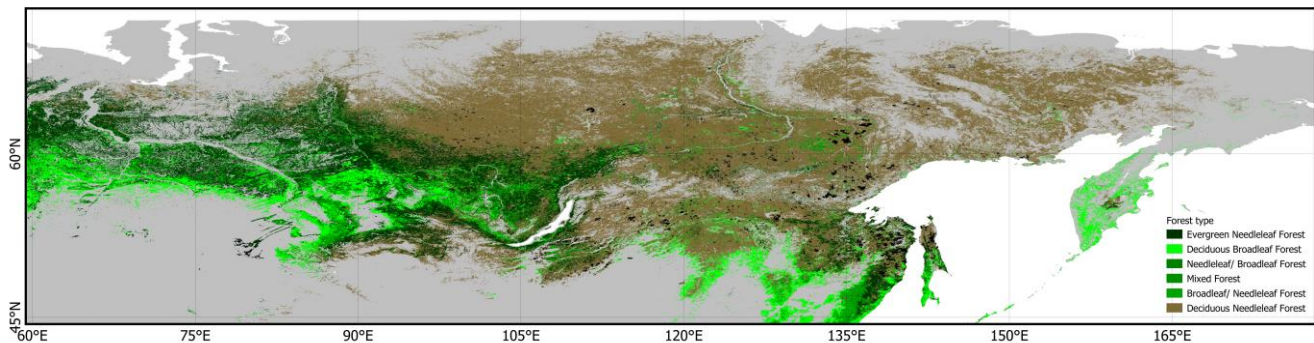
60°N
45°N
60°E 75°E 90°E 105°E 120°E 135°E 150°E 165°E

Forest type
Evergreen Needleleaf Forest
Deciduous Broadleaf Forest
Needleleaf/ Broadleaf Forest
Mixed Forest
Broadleaf/ Needleleaf Forest
Deciduous Needleleaf Forest